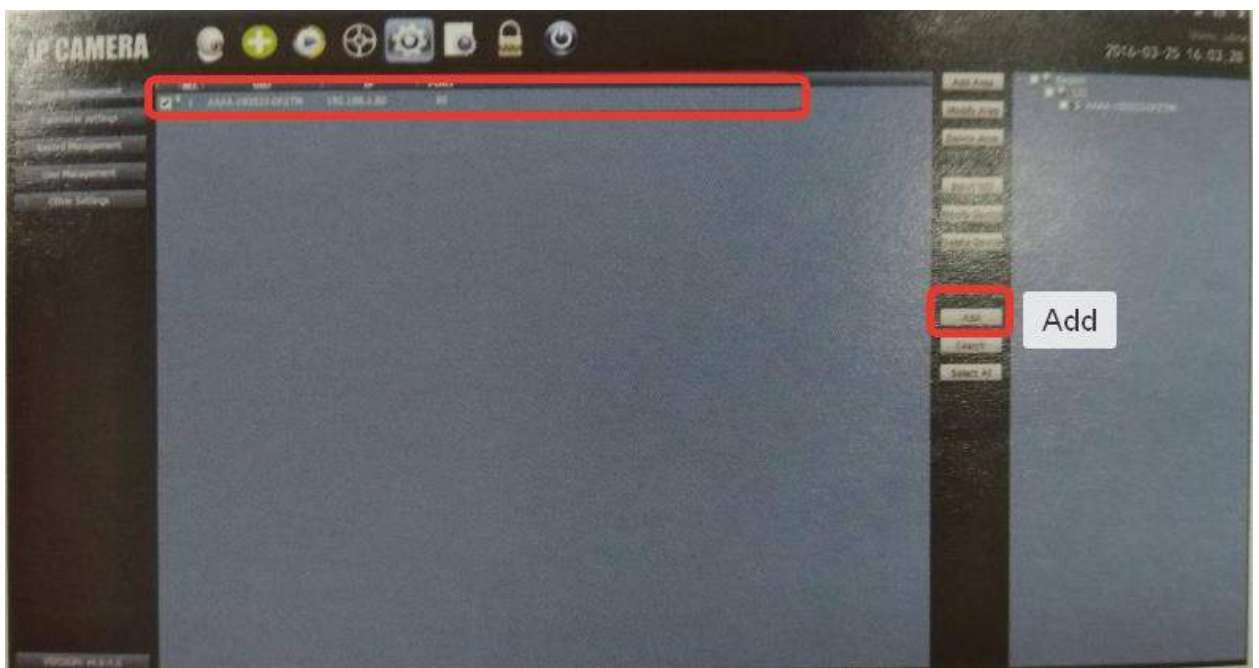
IP CAMERA

2016-03-25 14:03:26

Device Management
Parameter Settings
Record Management
User Management
Other Settings

| No. | UID | IP | Port |
|---|---|---|---|
| 1 | AAAA-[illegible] | 192.168.1.80 | 80 |

Add Area
Modify Area
Delete Area

Add
Search
Select All

Add

Version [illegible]